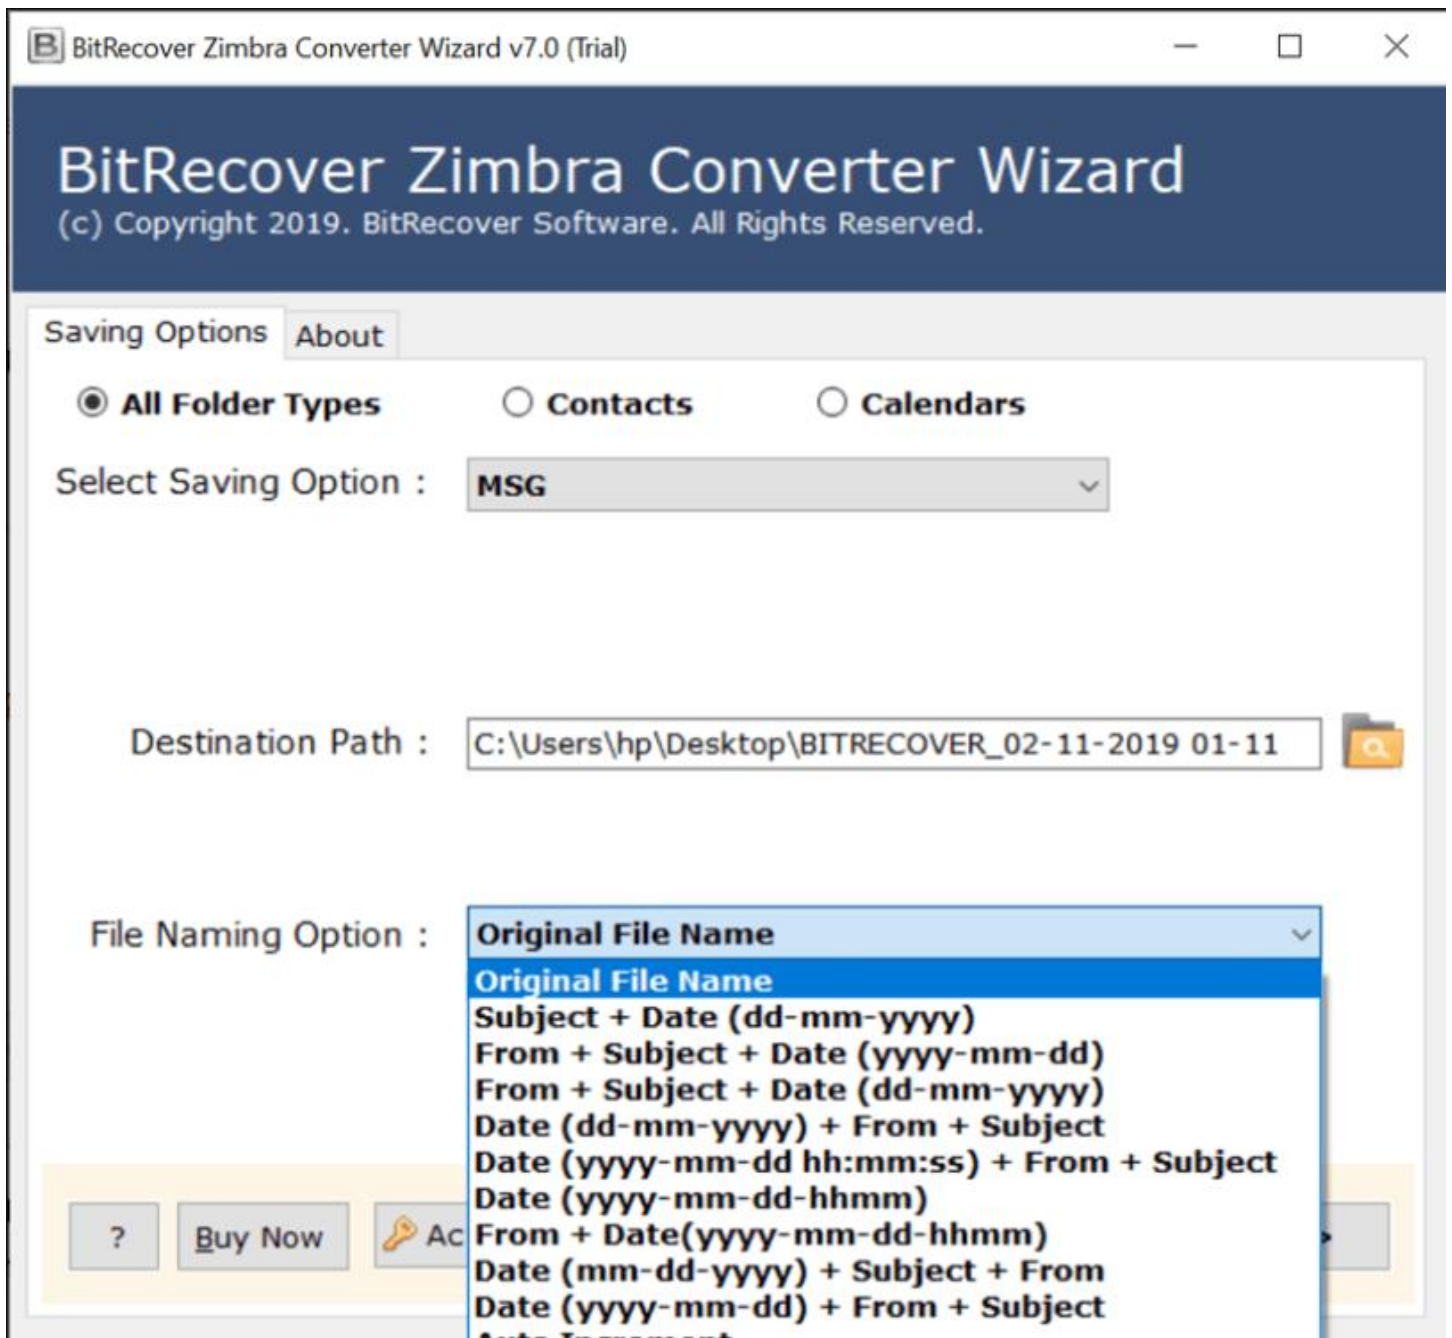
BitRecover Zimbra Converter Wizard v7.0 (Trial)

BitRecover Zimbra Converter Wizard
(c) Copyright 2019. BitRecover Software. All Rights Reserved.

Saving Options About

All Folder Types Contacts Calendars

Select Saving Option : MSG

Destination Path : C:\Users\hp\Desktop\BITRECOVER_02-11-2019 01-11

File Naming Option : Original File Name

Original File Name
Subject + Date (dd-mm-yyyy)
From + Subject + Date (yyyy-mm-dd)
From + Subject + Date (dd-mm-yyyy)
Date (dd-mm-yyyy) + From + Subject
Date (yyyy-mm-dd hh:mm:ss) + From + Subject
Date (yyyy-mm-dd-hhmm)
From + Date(yyyy-mm-dd-hhmm)
Date (mm-dd-yyyy) + Subject + From
Date (yyyy-mm-dd) + From + Subject
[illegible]

? Buy Now Ac